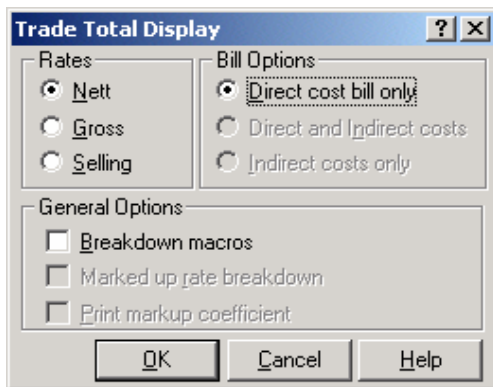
Trade Total Display

? ×

Rates

Nett

Gross

Selling

Bill Options

Direct cost bill only

Direct and Indirect costs

Indirect costs only

General Options

Breakdown macros

Marked up rate breakdown

Print markup coefficient

OK

Cancel

Help